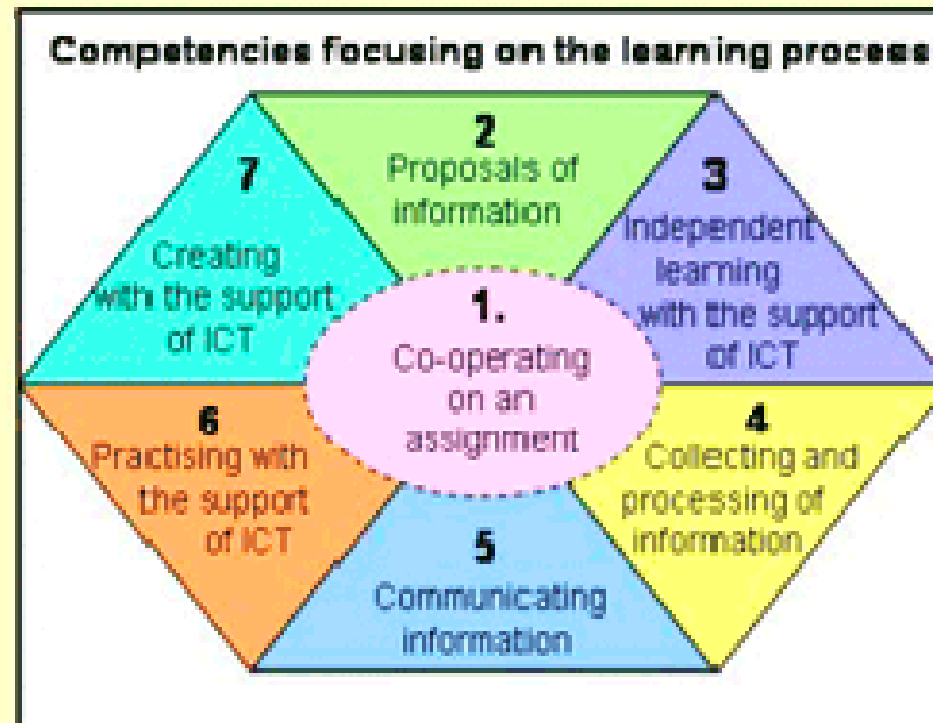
Competencies focusing on the learning process

1.
Co-operating on an assignment

2
Proposals of information

3
Independent learning with the support of ICT

4
Collecting and processing of information

5
Communicating information

6
Practising with the support of ICT

7
Creating with the support of ICT